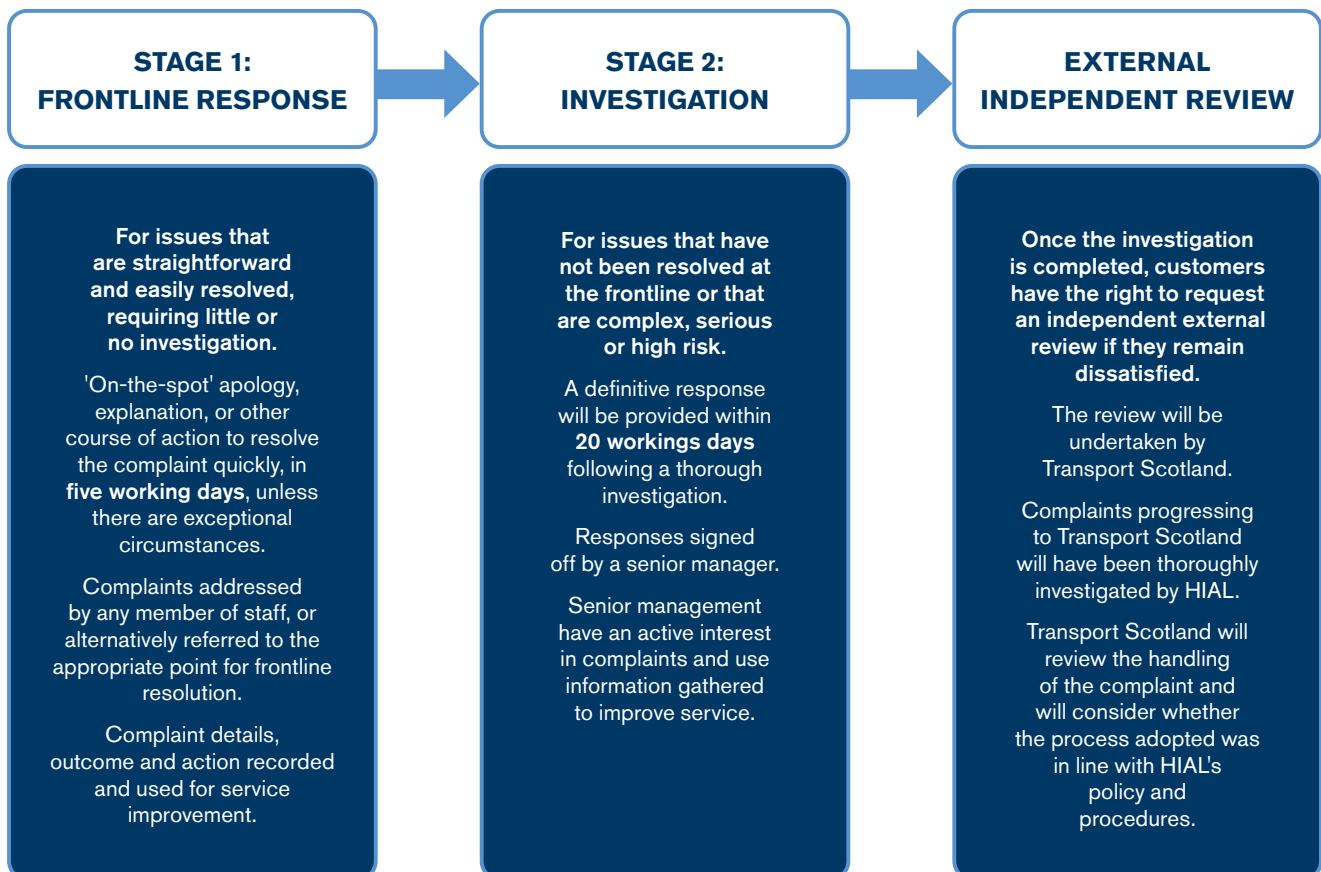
STAGE 1:
FRONTLINE RESPONSE

For issues that are straightforward and easily resolved, requiring little or no investigation.

'On-the-spot' apology, explanation, or other course of action to resolve the complaint quickly, in five working days, unless there are exceptional circumstances.

Complaints addressed by any member of staff, or alternatively referred to the appropriate point for frontline resolution.

Complaint details, outcome and action recorded and used for service improvement.

STAGE 2:
INVESTIGATION

For issues that have not been resolved at the frontline or that are complex, serious or high risk.

A definitive response will be provided within 20 workings days following a thorough investigation.

Responses signed off by a senior manager.

Senior management have an active interest in complaints and use information gathered to improve service.

EXTERNAL
INDEPENDENT REVIEW

Once the investigation is completed, customers have the right to request an independent external review if they remain dissatisfied.

The review will be undertaken by Transport Scotland.

Complaints progressing to Transport Scotland will have been thoroughly investigated by HIAL.

Transport Scotland will review the handling of the complaint and will consider whether the process adopted was in line with HIAL's policy and procedures.